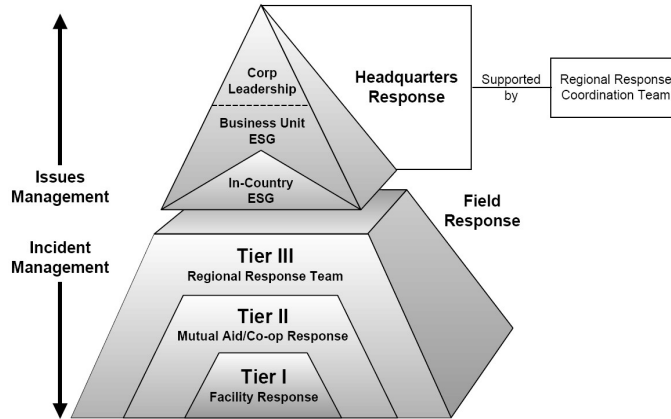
Corp Leadership

Business Unit ESG

In-Country ESG

Headquarters Response

Supported by

Regional Response Coordination Team

Issues Management

Incident Management

Field Response

Tier III
Regional Response Team

Tier II
Mutual Aid/Co-op Response

Tier I
Facility Response